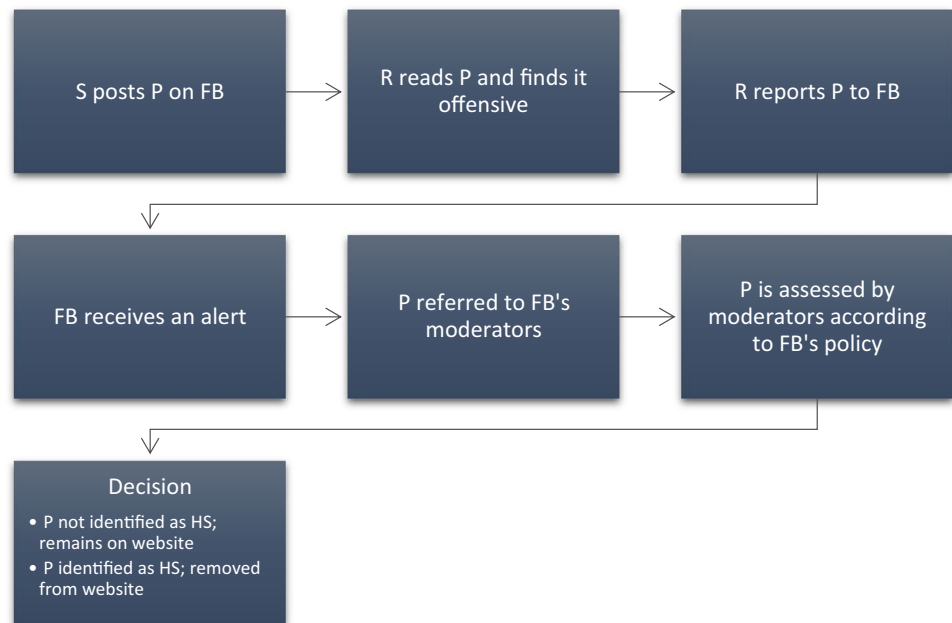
S posts P on FB

R reads P and finds it offensive

R reports P to FB

FB receives an alert

P referred to FB's moderators

P is assessed by moderators according to FB's policy

Decision

• P not identified as HS; remains on website
• P identified as HS; removed from website